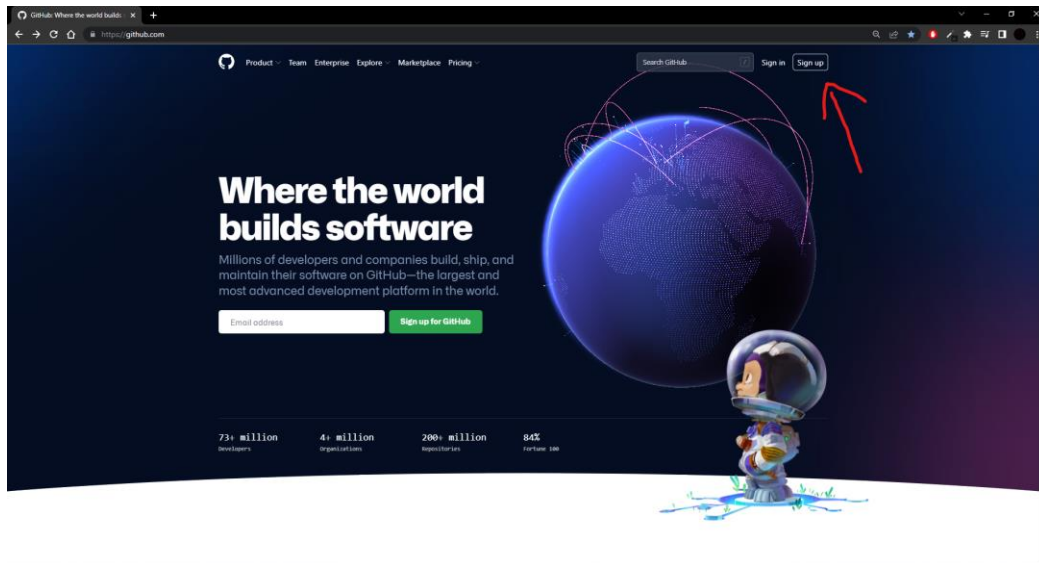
GitHub: Where the world builds ×
https://github.com

Product Team Enterprise Explore Marketplace Pricing
Search GitHub
Sign in Sign up

Where the world builds software

Millions of developers and companies build, ship, and maintain their software on GitHub—the largest and most advanced development platform in the world.

Email address
Sign up for GitHub

73+ million
Developers

4+ million
Organizations

200+ million
Repositories

84%
Fortune 100